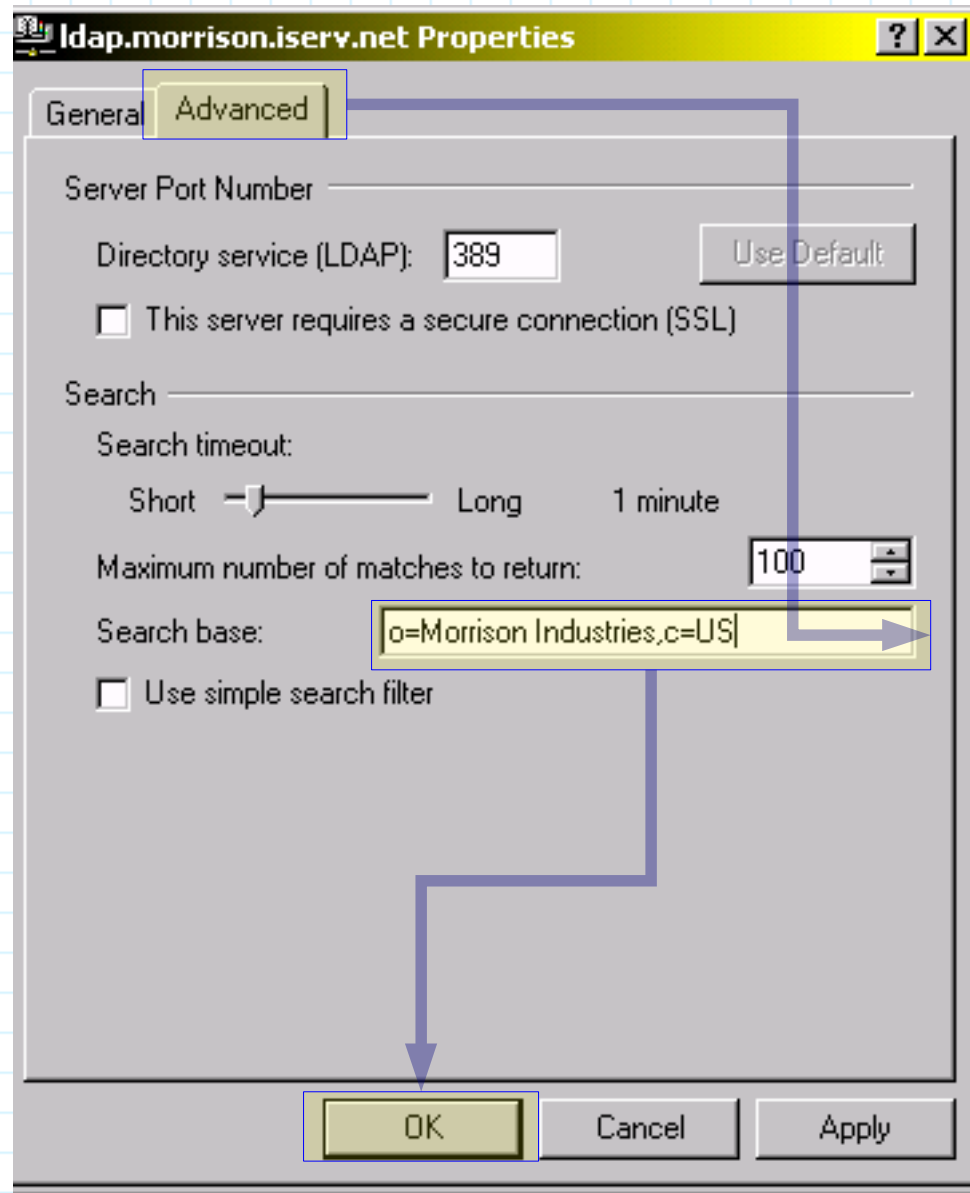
ldap.morrison.iserv.net Properties

?

General

Advanced

Server Port Number

Directory service (LDAP): 389

Use Default

This server requires a secure connection (SSL)

Search

Search timeout:

Short Long 1 minute

Maximum number of matches to return: 100

Search base: o=Morrison Industries,c=US

Use simple search filter

OK

Cancel

Apply